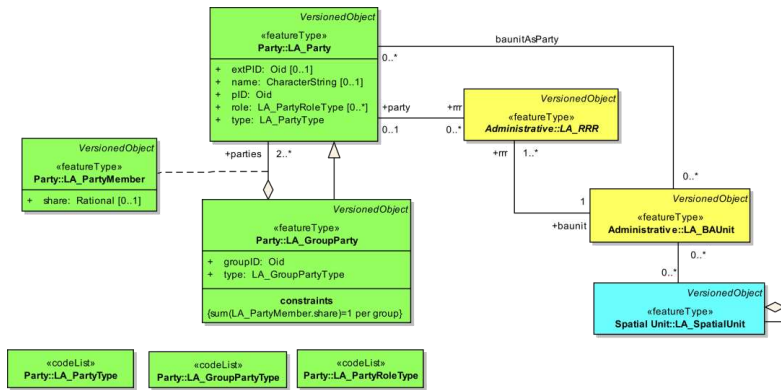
VersionedObject
«featureType»
Party::LA_Party

+ extPID: Oid [0..1]
+ name: CharacterString [0..1]
+ pID: Oid
+ role: LA_PartyRoleType [0..*]
+ type: LA_PartyType

0..*
baunitAsParty

+party
+rrr
0..1
0..*

VersionedObject
«featureType»
Administrative::LA_RRR

VersionedObject
«featureType»
Party::LA_PartyMember

+ share: Rational [0..1]

+parties
2..*

+rrr
1..*

0..*

1

+baunit

VersionedObject
«featureType»
Administrative::LA_BAUnit

0..*
0..*

VersionedObject
«featureType»
Party::LA_GroupParty

+ groupID: Oid
+ type: LA_GroupPartyType

constraints
{sum(LA_PartyMember.share)=1 per group}

VersionedObject
«featureType»
Spatial Unit::LA_SpatialUnit

«codeList»
Party::LA_PartyType

«codeList»
Party::LA_GroupPartyType

«codeList»
Party::LA_PartyRoleType